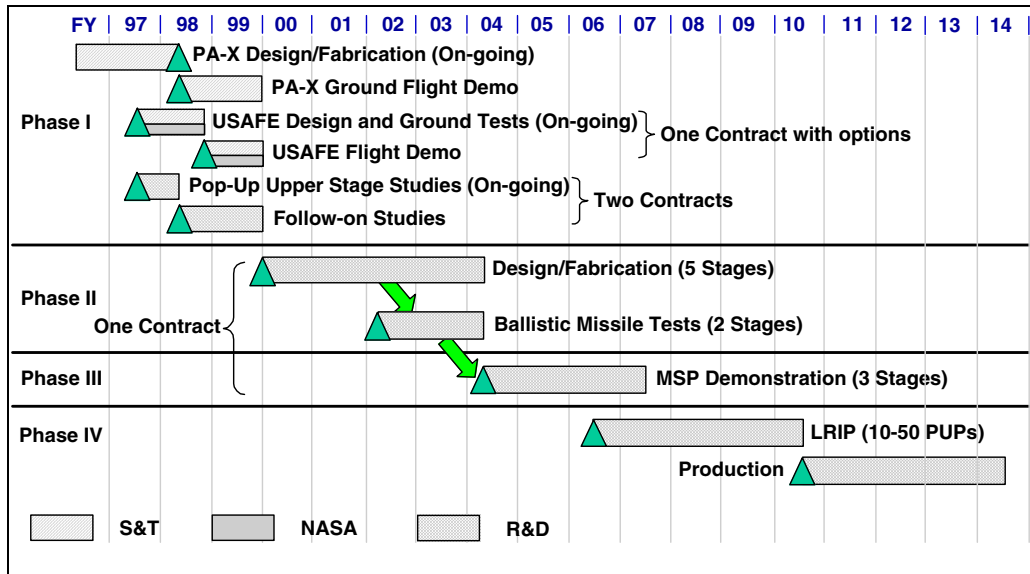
| FY | 97 | 98 | 99 | 00 | 01 | 02 | 03 | 04 | 05 | 06 | 07 | 08 | 09 | 10 | 11 | 12 | 13 | 14 |
|---|---|---|---|---|---|---|---|---|---|---|---|---|---|---|---|---|---|---|

Phase I

PA-X Design/Fabrication (On-going)

PA-X Ground Flight Demo

USAFE Design and Ground Tests (On-going)

USAFE Flight Demo

One Contract with options

Pop-Up Upper Stage Studies (On-going)

Follow-on Studies

Two Contracts

Phase II

One Contract

Design/Fabrication (5 Stages)

Ballistic Missile Tests (2 Stages)

Phase III

MSP Demonstration (3 Stages)

Phase IV

LRIP (10-50 PUPs)

Production

S&T

NASA

R&D